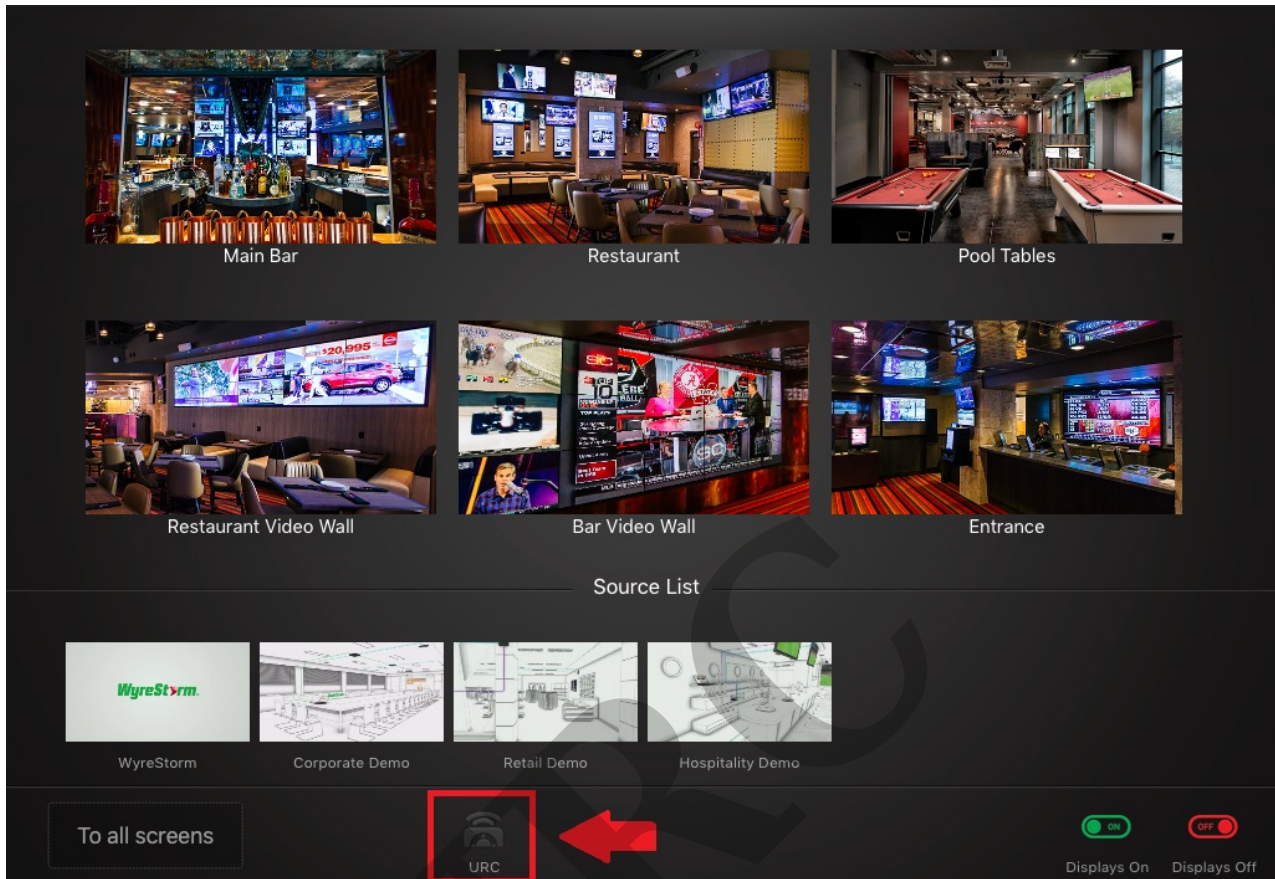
Main Bar

Restaurant

Pool Tables

Restaurant Video Wall

Bar Video Wall

Entrance

Source List

WyreStorm

WyreStorm

Corporate Demo

Retail Demo

Hospitality Demo

To all screens

URC

ON

Displays On

OFF

Displays Off